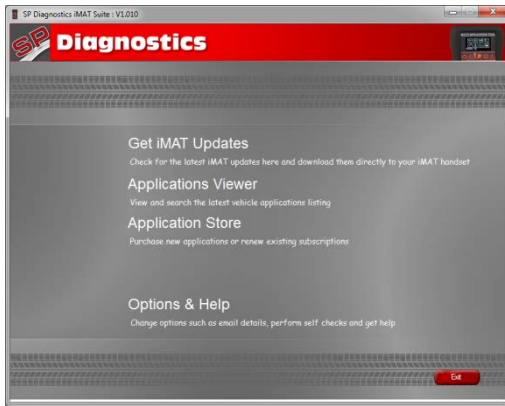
SP Diagnostics iMAT Suite : V1.010

SP Diagnostics

Get iMAT Updates
Check for the latest iMAT updates here and download them directly to your iMAT handset

Applications Viewer
View and search the latest vehicle applications listing

Application Store
Purchase new applications or renew existing subscriptions

Options & Help
Change options such as email details, perform self checks and get help

Exit